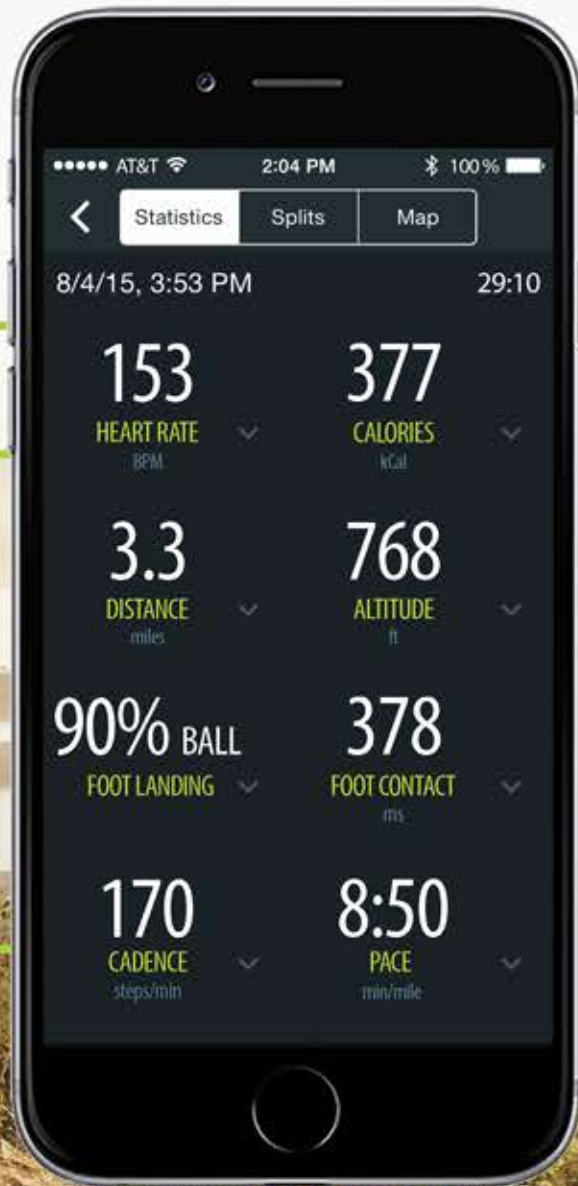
●●●●● AT&T 2:04 PM 100%

<

Statistics Splits Map

8/4/15, 3:53 PM 29:10

153
HEART RATE
BPM

377
CALORIES
kCal

3.3
DISTANCE
miles

768
ALTITUDE
ft

90% BALL
FOOT LANDING

378
FOOT CONTACT
ms

170
CADENCE
steps/min

8:50
PACE
min/mile